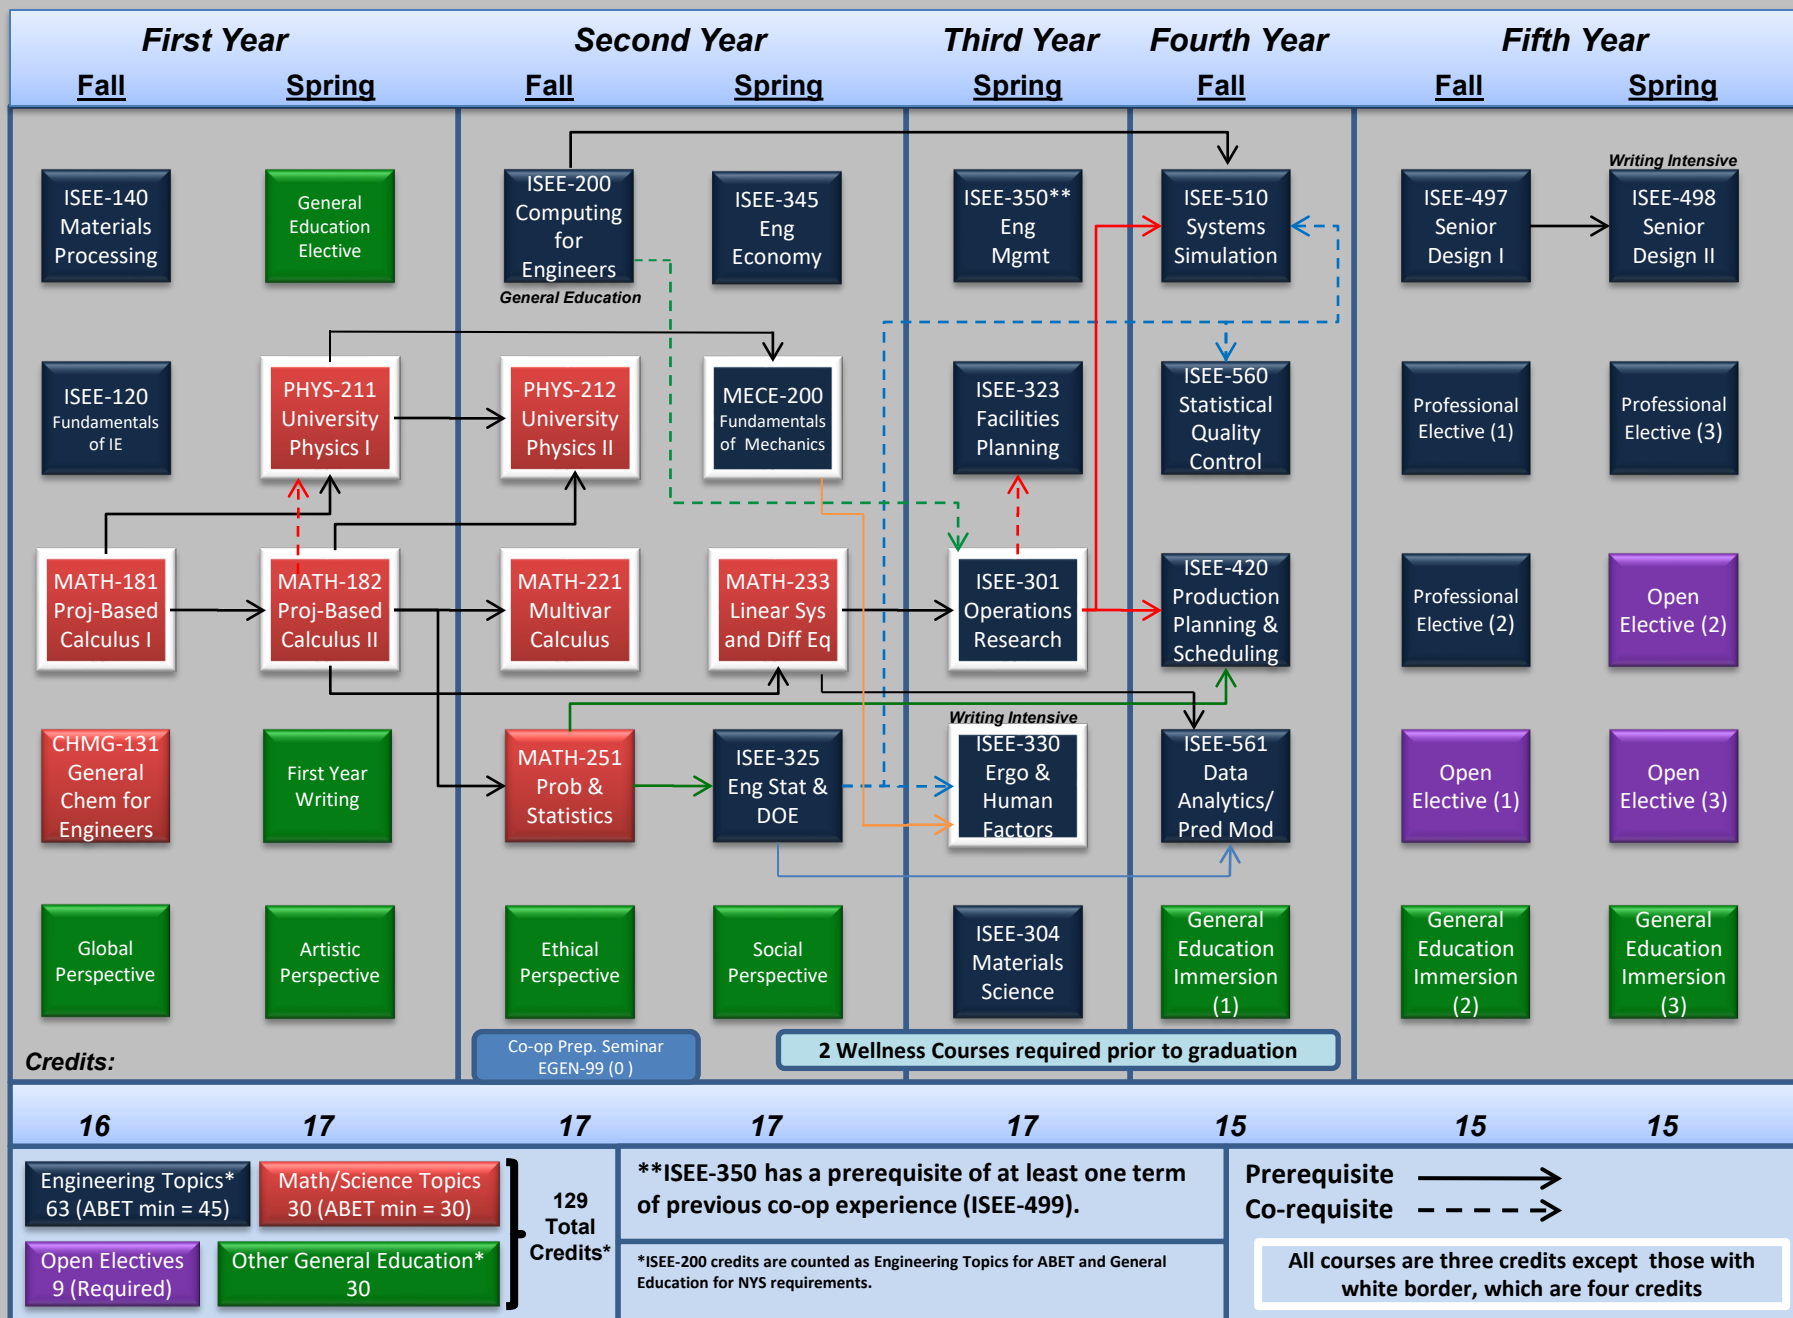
First Year
Fall Spring

Second Year
Fall Spring

Third Year
Spring

Fourth Year
Fall

Fifth Year
Fall Spring

ISEE-140 Materials Processing

General Education Elective

ISEE-200 Computing for Engineers
General Education

ISEE-345 Eng Economy

ISEE-350** Eng Mgmt

ISEE-510 Systems Simulation

ISEE-497 Senior Design I

Writing Intensive
ISEE-498 Senior Design II

ISEE-120 Fundamentals of IE

PHYS-211 University Physics I

PHYS-212 University Physics II

MECE-200 Fundamentals of Mechanics

ISEE-323 Facilities Planning

ISEE-560 Statistical Quality Control

Professional Elective (1)

Professional Elective (3)

MATH-181 Proj-Based Calculus I

MATH-182 Proj-Based Calculus II

MATH-221 Multivar Calculus

MATH-233 Linear Sys and Diff Eq

ISEE-301 Operations Research

ISEE-420 Production Planning & Scheduling

Professional Elective (2)

Open Elective (2)

CHMG-131 General Chem for Engineers

First Year Writing

MATH-251 Prob & Statistics

ISEE-325 Eng Stat & DOE

Writing Intensive
ISEE-330 Ergo & Human Factors

ISEE-561 Data Analytics/ Pred Mod

Open Elective (1)

Open Elective (3)

Global Perspective

Artistic Perspective

Ethical Perspective

Social Perspective

ISEE-304 Materials Science

General Education Immersion (1)

General Education Immersion (2)

General Education Immersion (3)

Credits:

Co-op Prep. Seminar EGEN-99 (0 )

2 Wellness Courses required prior to graduation

16 17 17 17 17 15 15 15

Engineering Topics* 63 (ABET min = 45)

Math/Science Topics 30 (ABET min = 30)

Open Electives 9 (Required)

Other General Education* 30

129 Total Credits*

**ISEE-350 has a prerequisite of at least one term of previous co-op experience (ISEE-499).

*ISEE-200 credits are counted as Engineering Topics for ABET and General Education for NYS requirements.

Prerequisite
Co-requisite

All courses are three credits except those with white border, which are four credits